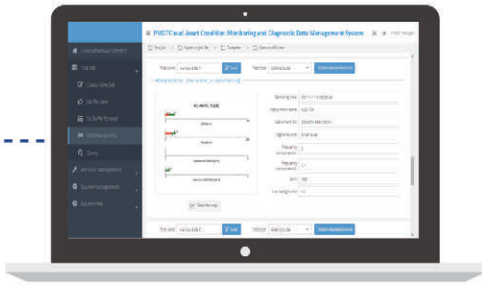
PMSTC:Asset Condition Monitoring and Diagnostic Data Management System

Test List
Classic Sample
Sample Test
Test Performed
Data Analysis
Query
Account Management
System Management
System Help

Submit

Submit